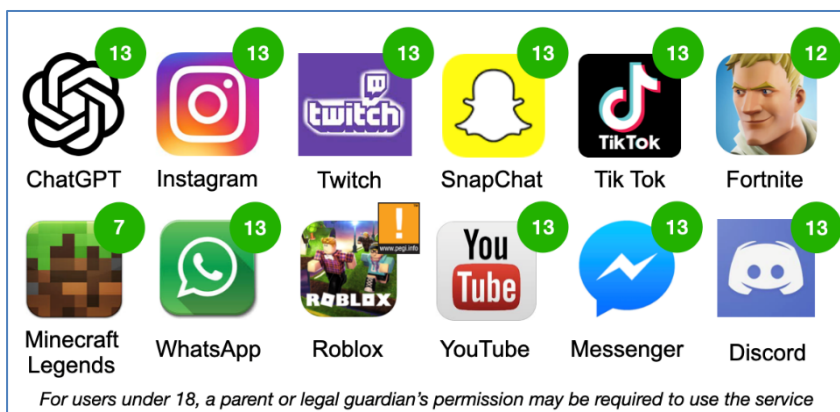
13
ChatGPT

13
Instagram

13
twitch
Twitch

13
SnapChat

13
TikTok
Tik Tok

12
Fortnite

7
Minecraft Legends

13
WhatsApp

!
www.pegi.info
ROBLOX
Roblox

13
You Tube
YouTube

13
Messenger

13
Discord

For users under 18, a parent or legal guardian's permission may be required to use the service